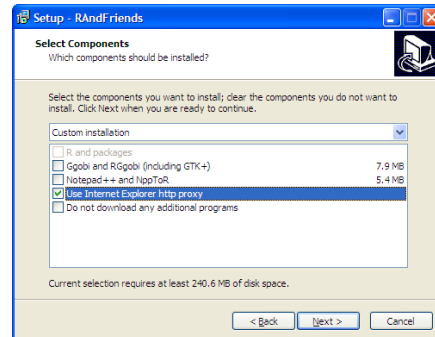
Setup - RAndFriends

Select Components
Which components should be installed?

Select the components you want to install; clear the components you do not want to install. Click Next when you are ready to continue.

Custom installation

R and packages
Ggobi and RGgobi (including GTK+) 7.9 MB
Notepad++ and NppToR 5.4 MB
Use Internet Explorer http proxy
Do not download any additional programs

Current selection requires at least 240.6 MB of disk space.

< Back
Next >
Cancel